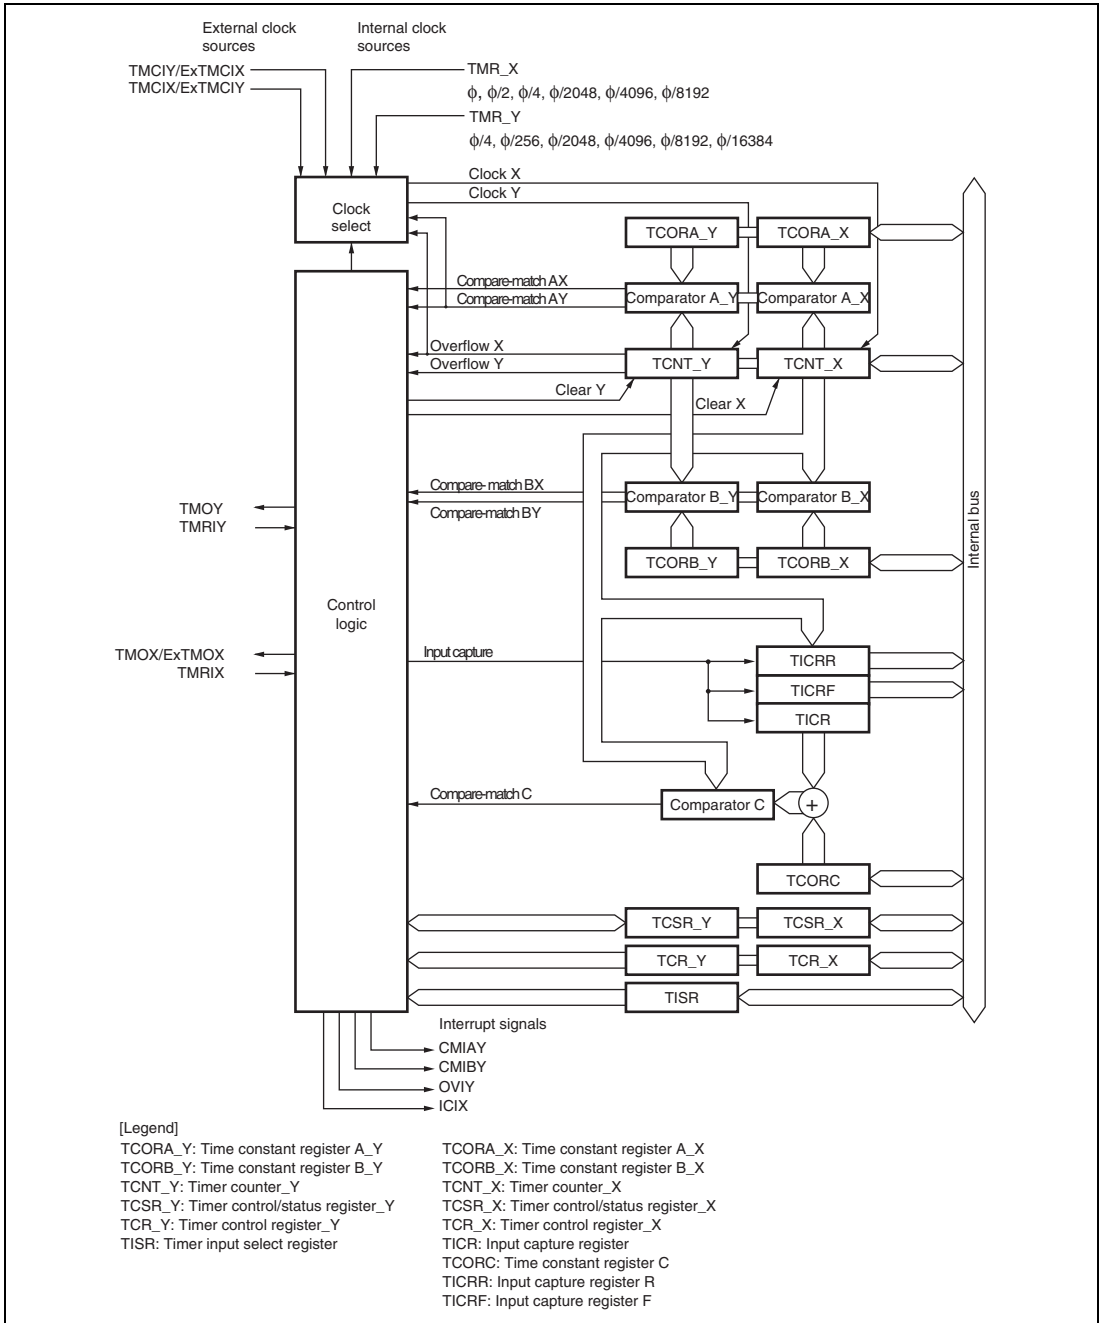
External clock sources

Internal clock sources

TMCIY/ExTMCIX
TMCIX/ExTMCIY

TMR_X
$\phi$, $\phi$/2, $\phi$/4, $\phi$/2048, $\phi$/4096, $\phi$/8192
TMR_Y
$\phi$/4, $\phi$/256, $\phi$/2048, $\phi$/4096, $\phi$/8192, $\phi$/16384

Clock X
Clock Y

Clock select

TCORA_Y
TCORA_X

Compare-match AX
Compare-match AY

Comparator A_Y
Comparator A_X

Overflow X
Overflow Y

TCNT_Y
TCNT_X

Clear Y
Clear X

Compare-match BX
Compare-match BY

Comparator B_Y
Comparator B_X

TMOY
TMRIY

TCORB_Y
TCORB_X

Internal bus

Control logic

TMOX/ExTMOX
TMRIX

Input capture

TICRR
TICRF
TICR

Compare-match C

Comparator C

+

TCORC

TCSR_Y
TCSR_X

TCR_Y
TCR_X

TISR

Interrupt signals
CMIAY
CMIBY
OVIY
ICIX

[Legend]
TCORA_Y: Time constant register A_Y
TCORB_Y: Time constant register B_Y
TCNT_Y: Timer counter_Y
TCSR_Y: Timer control/status register_Y
TCR_Y: Timer control register_Y
TISR: Timer input select register

TCORA_X: Time constant register A_X
TCORB_X: Time constant register B_X
TCNT_X: Timer counter_X
TCSR_X: Timer control/status register_X
TCR_X: Timer control register_X
TICR: Input capture register
TCORC: Time constant register C
TICRR: Input capture register R
TICRF: Input capture register F